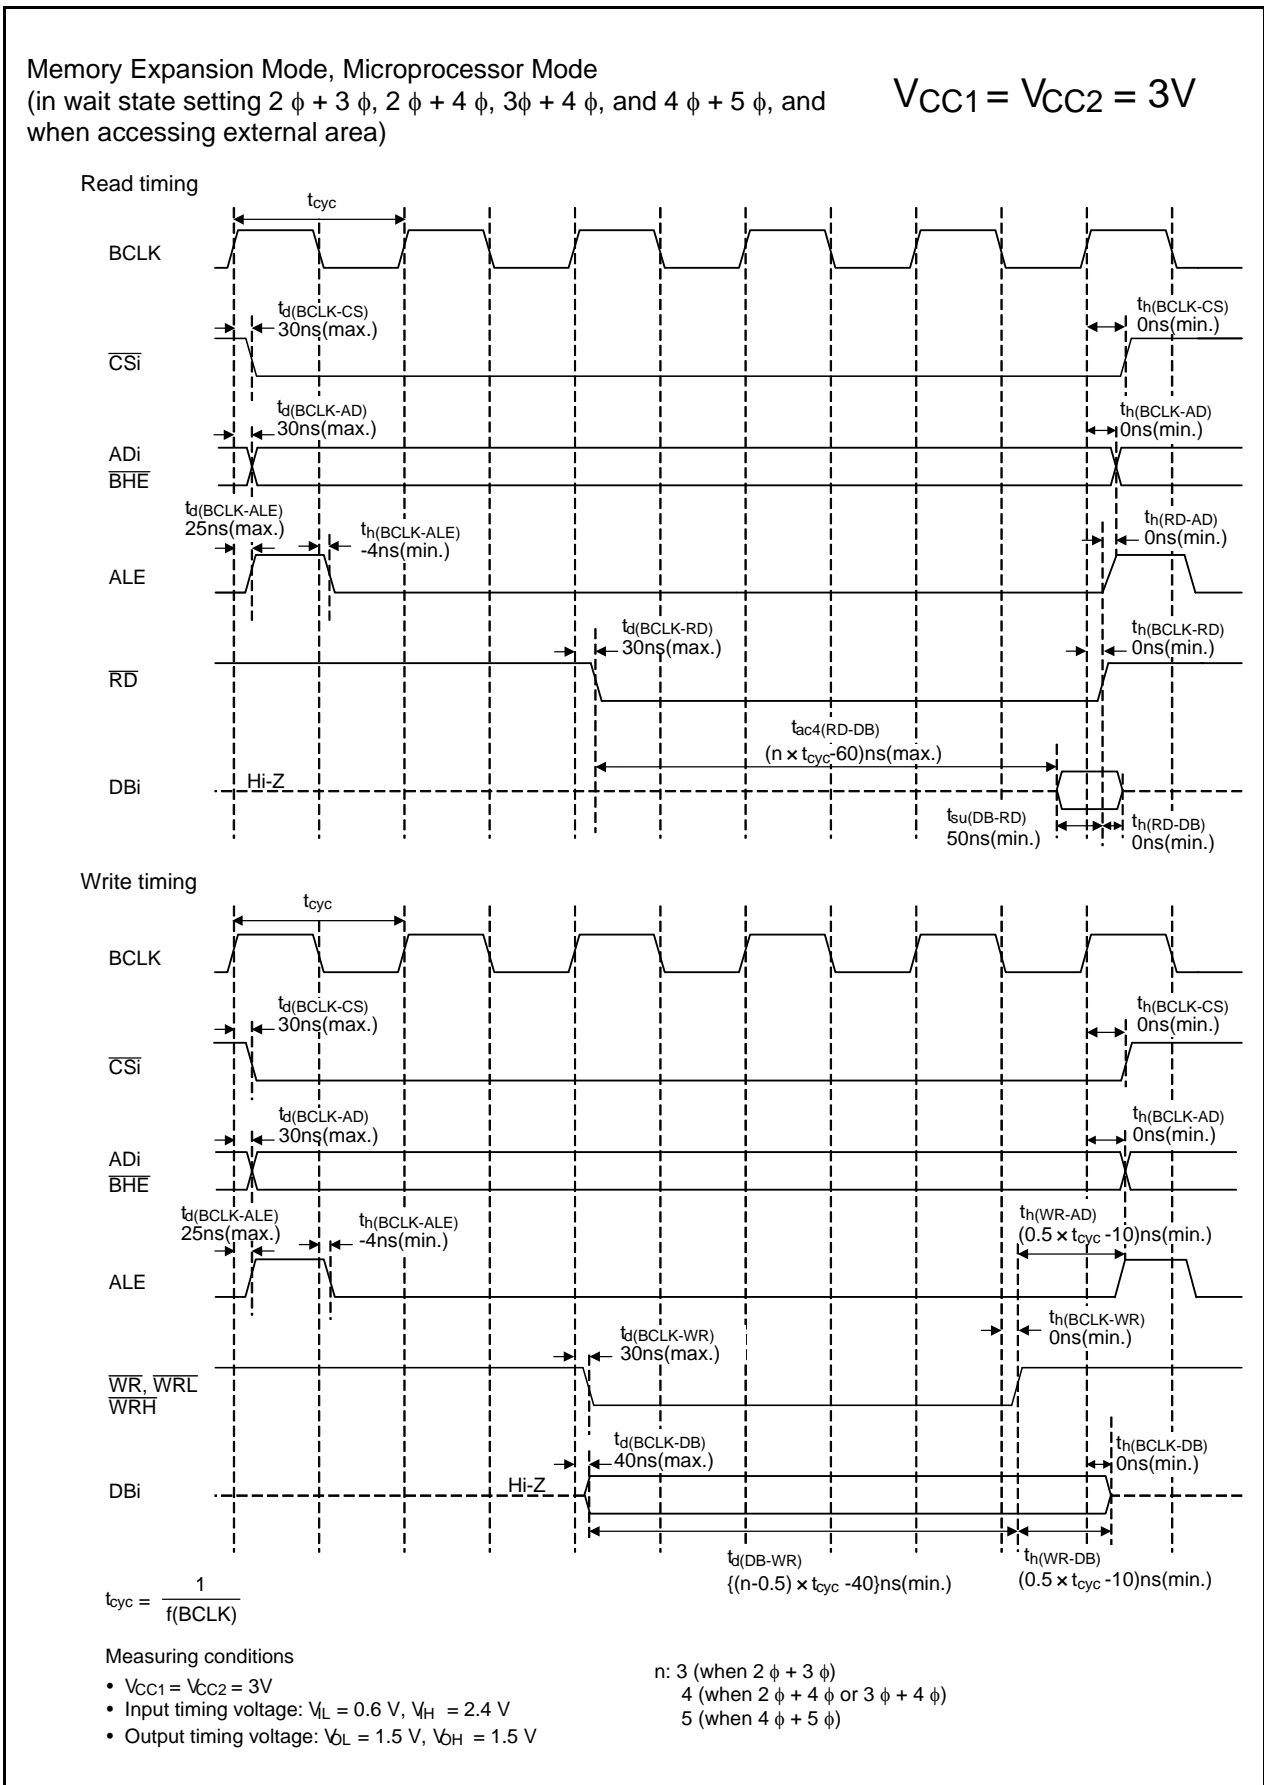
Memory Expansion Mode, Microprocessor Mode
(in wait state setting 2 $\phi$ + 3 $\phi$, 2 $\phi$ + 4 $\phi$, 3$\phi$ + 4 $\phi$, and 4 $\phi$ + 5 $\phi$, and when accessing external area)

$V_{CC1} = V_{CC2} = 3V$

Read timing

$t_{cyc}$

BCLK

$t_{d(BCLK-CS)}$
30ns(max.)

$t_{h(BCLK-CS)}$
0ns(min.)

$\overline{CSi}$

$t_{d(BCLK-AD)}$
30ns(max.)

$t_{h(BCLK-AD)}$
0ns(min.)

ADi
$\overline{BHE}$

$t_{d(BCLK-ALE)}$
25ns(max.)

$t_{h(BCLK-ALE)}$
-4ns(min.)

$t_{h(RD-AD)}$
0ns(min.)

ALE

$t_{d(BCLK-RD)}$
30ns(max.)

$t_{h(BCLK-RD)}$
0ns(min.)

$\overline{RD}$

$t_{ac4(RD-DB)}$
(n × $t_{cyc}$-60)ns(max.)

DBi

Hi-Z

$t_{su(DB-RD)}$
50ns(min.)

$t_{h(RD-DB)}$
0ns(min.)

Write timing

$t_{cyc}$

BCLK

$t_{d(BCLK-CS)}$
30ns(max.)

$t_{h(BCLK-CS)}$
0ns(min.)

$\overline{CSi}$

$t_{d(BCLK-AD)}$
30ns(max.)

$t_{h(BCLK-AD)}$
0ns(min.)

ADi
$\overline{BHE}$

$t_{d(BCLK-ALE)}$
25ns(max.)

$t_{h(BCLK-ALE)}$
-4ns(min.)

$t_{h(WR-AD)}$
(0.5 × $t_{cyc}$ -10)ns(min.)

ALE

$t_{h(BCLK-WR)}$
0ns(min.)

$t_{d(BCLK-WR)}$
30ns(max.)

$\overline{WR}$, $\overline{WRL}$
$\overline{WRH}$

$t_{d(BCLK-DB)}$
40ns(max.)

$t_{h(BCLK-DB)}$
0ns(min.)

DBi

Hi-Z

$t_{d(DB-WR)}$
{(n-0.5) × $t_{cyc}$ -40}ns(min.)

$t_{h(WR-DB)}$
(0.5 × $t_{cyc}$ -10)ns(min.)

$t_{cyc} = \frac{1}{f(BCLK)}$

Measuring conditions
• $V_{CC1} = V_{CC2} = 3V$
• Input timing voltage: $V_{IL}$ = 0.6 V, $V_{IH}$ = 2.4 V
• Output timing voltage: $V_{OL}$ = 1.5 V, $V_{OH}$ = 1.5 V

n: 3 (when 2 $\phi$ + 3 $\phi$)
4 (when 2 $\phi$ + 4 $\phi$ or 3 $\phi$ + 4 $\phi$)
5 (when 4 $\phi$ + 5 $\phi$)